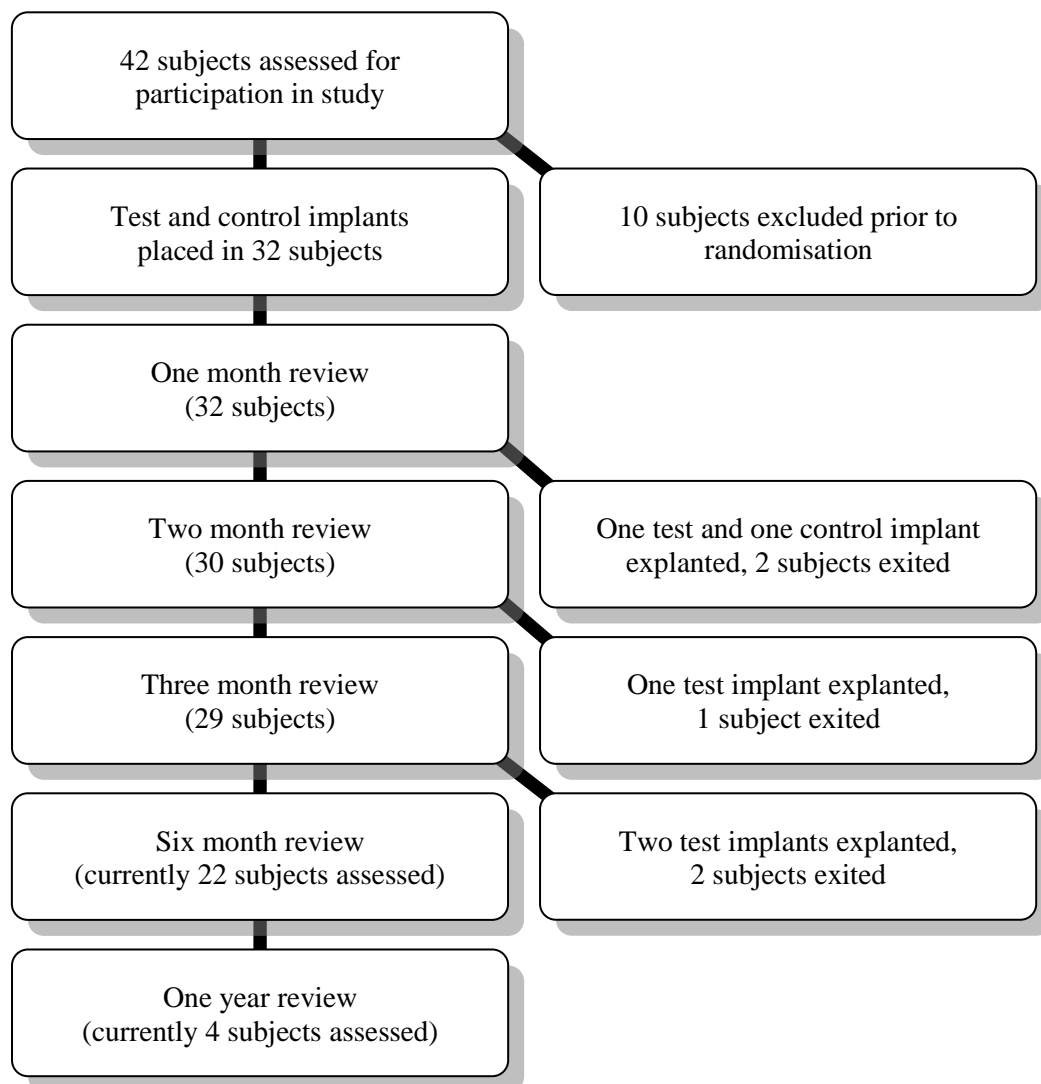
42 subjects assessed for participation in study

Test and control implants placed in 32 subjects

10 subjects excluded prior to randomisation

One month review
(32 subjects)

Two month review
(30 subjects)

One test and one control implant explanted, 2 subjects exited

Three month review
(29 subjects)

One test implant explanted,
1 subject exited

Six month review
(currently 22 subjects assessed)

Two test implants explanted,
2 subjects exited

One year review
(currently 4 subjects assessed)